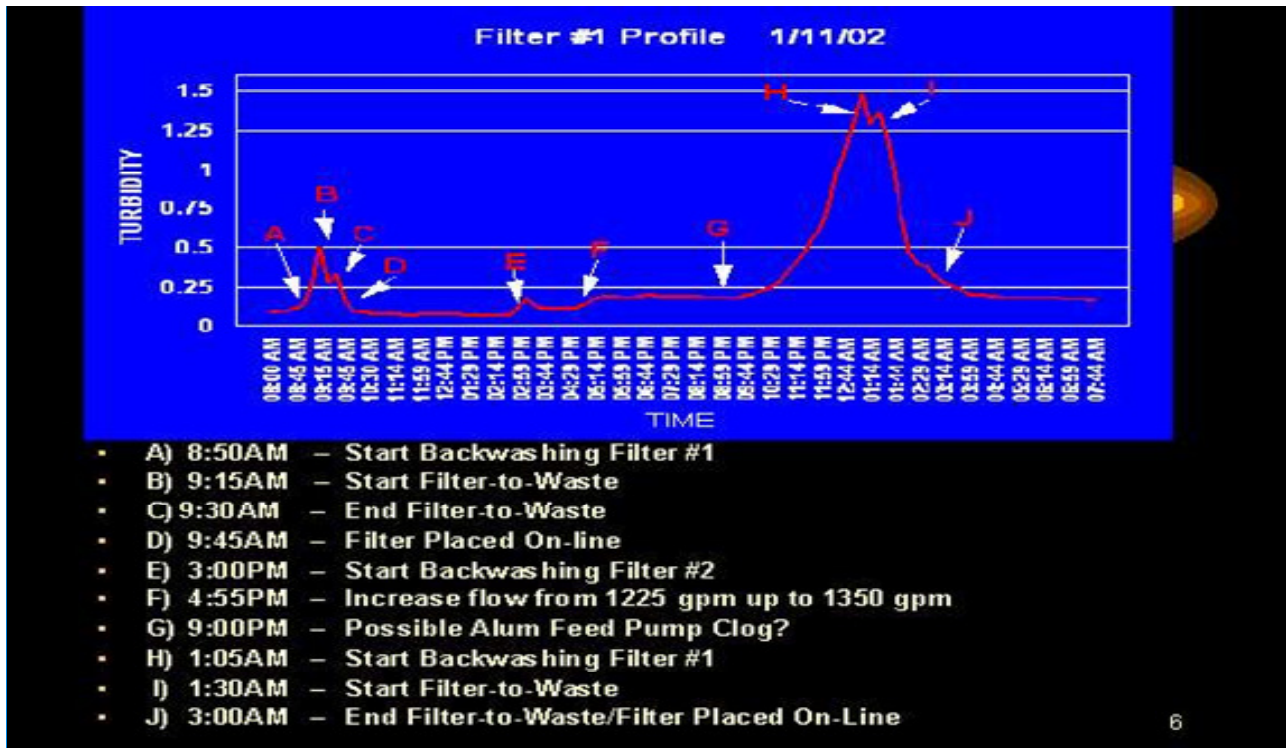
Filter #1 Profile 1/11/02

TURBIDITY

1.5
1.25
1
0.75
0.5
0.25
0

A B C D E F G H I J

08:00 AM
08:45 AM
09:15 AM
09:45 AM
10:30 AM
11:14 AM
11:59 AM
01:29 PM
02:14 PM
02:59 PM
03:44 PM
04:29 PM
05:14 PM
05:59 PM
06:44 PM
07:29 PM
08:14 PM
08:59 PM
09:44 PM
10:29 PM
11:14 PM
11:59 PM
12:44 AM
01:14 AM
01:44 AM
02:29 AM
03:14 AM
03:59 AM
04:44 AM
05:29 AM
06:14 AM
06:59 AM
07:44 AM

TIME

- A) 8:50AM – Start Backwashing Filter #1
- B) 9:15AM – Start Filter-to-Waste
- C) 9:30AM – End Filter-to-Waste
- D) 9:45AM – Filter Placed On-line
- E) 3:00PM – Start Backwashing Filter #2
- F) 4:55PM – Increase flow from 1225 gpm up to 1350 gpm
- G) 9:00PM – Possible Alum Feed Pump Clog?
- H) 1:05AM – Start Backwashing Filter #1
- I) 1:30AM – Start Filter-to-Waste
- J) 3:00AM – End Filter-to-Waste/Filter Placed On-Line

6